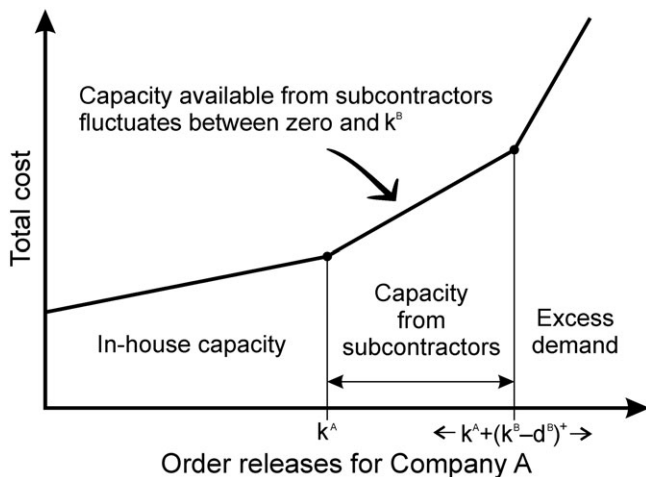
Capacity available from subcontractors fluctuates between zero and $k^B$

Total cost

In-house capacity

Capacity from subcontractors

Excess demand

$k^A$

$\leftarrow k^A+(k^B-d^B)^+ \rightarrow$

Order releases for Company A